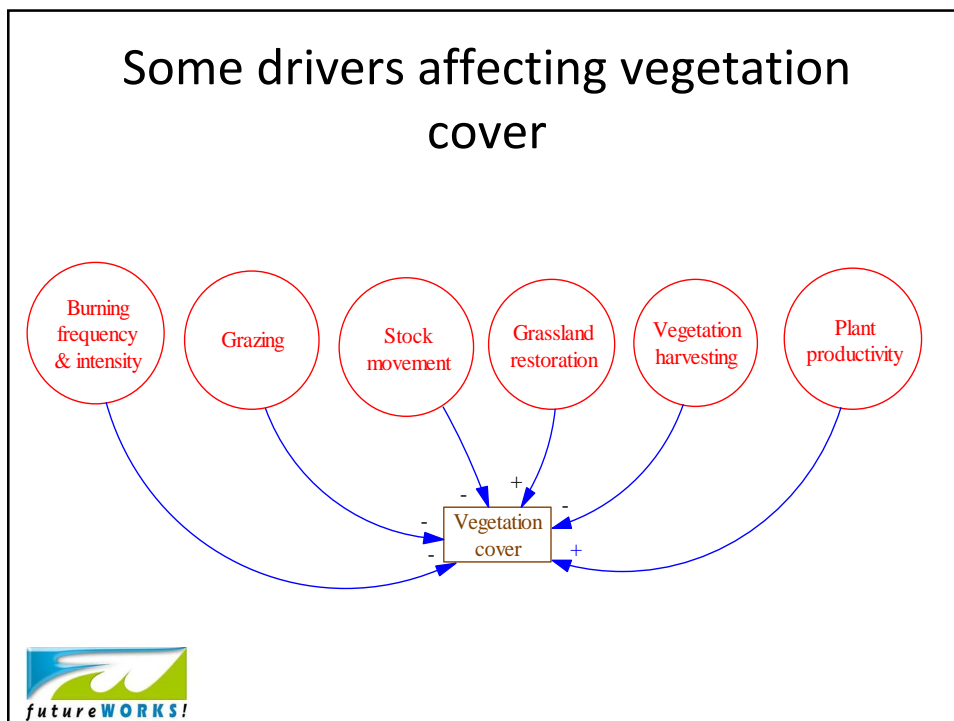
Some drivers affecting vegetation cover

Burning frequency & intensity

Grazing

Stock movement

Grassland restoration

Vegetation harvesting

Plant productivity

-

+

-

-

-

Vegetation cover

+

futureWORKS!